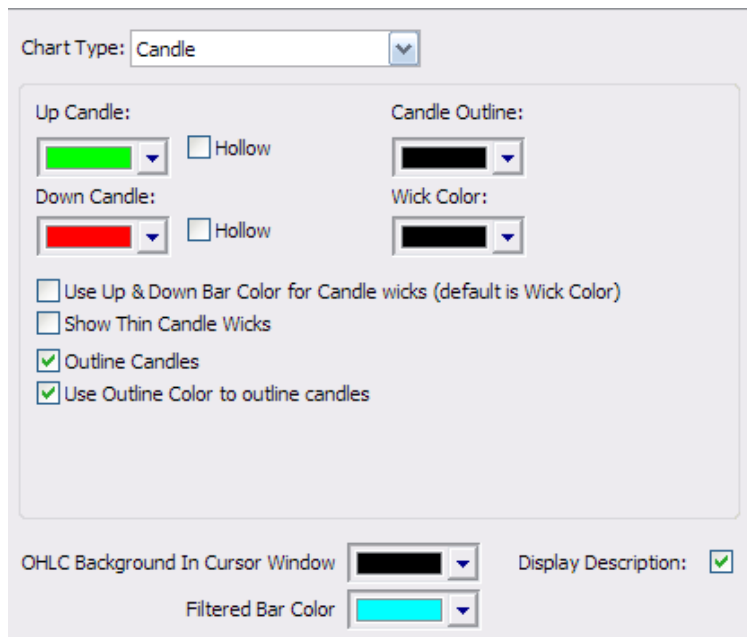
Chart Type: Candle

Up Candle:

Hollow

Candle Outline:

Down Candle:

Hollow

Wick Color:

Use Up & Down Bar Color for Candle wicks (default is Wick Color)

Show Thin Candle Wicks

Outline Candles

Use Outline Color to outline candles

OHLC Background In Cursor Window

Display Description:

Filtered Bar Color